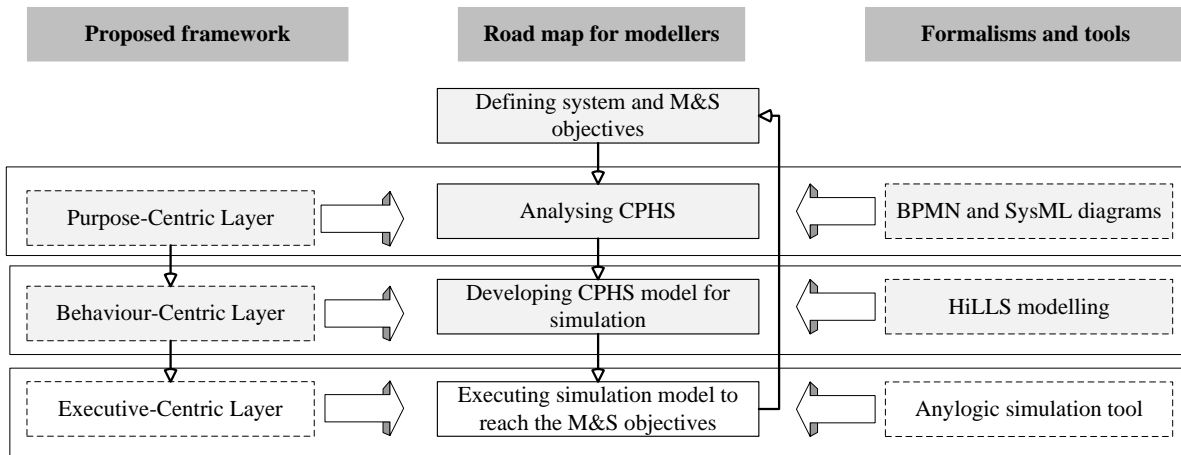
Proposed framework

Road map for modellers

Formalisms and tools

Defining system and M&S objectives

Purpose-Centric Layer

Analysing CPHS

BPMN and SysML diagrams

Behaviour-Centric Layer

Developing CPHS model for simulation

HiLLS modelling

Executive-Centric Layer

Executing simulation model to reach the M&S objectives

Anylogic simulation tool